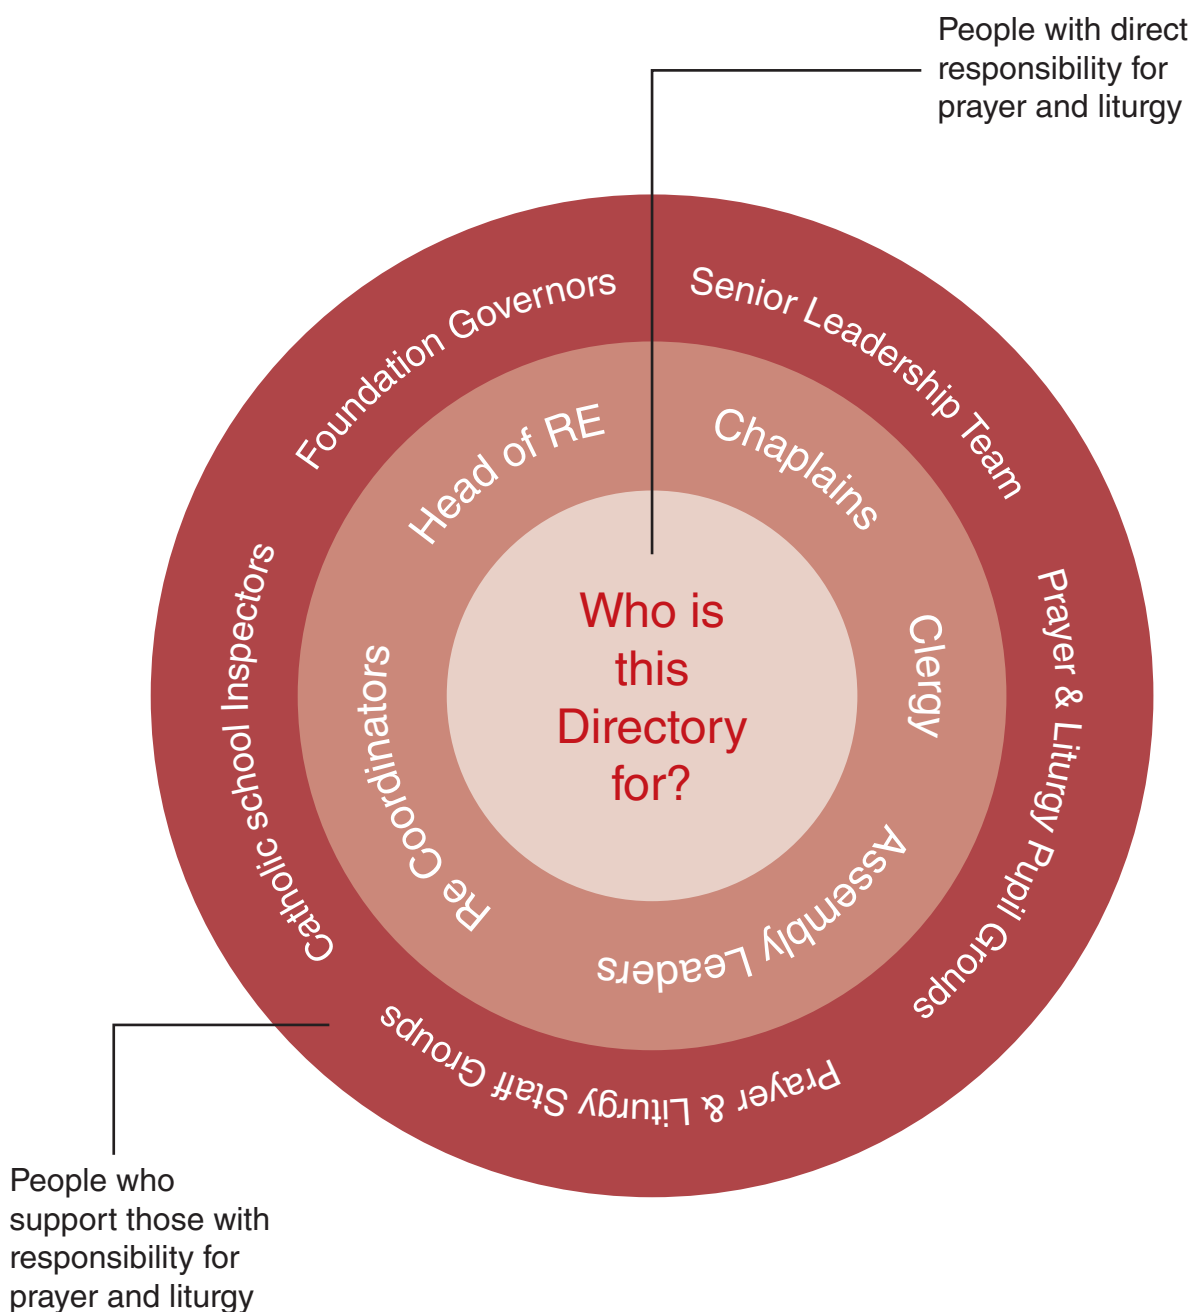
People with direct responsibility for prayer and liturgy

Foundation Governors

Senior Leadership Team

Head of RE

Chaplains

Who is this Directory for?

Clergy

Re Coordinators

Assembly Leaders

Catholic school Inspectors

Prayer & Liturgy Pupil Groups

Prayer & Liturgy Staff Groups

People who support those with responsibility for prayer and liturgy